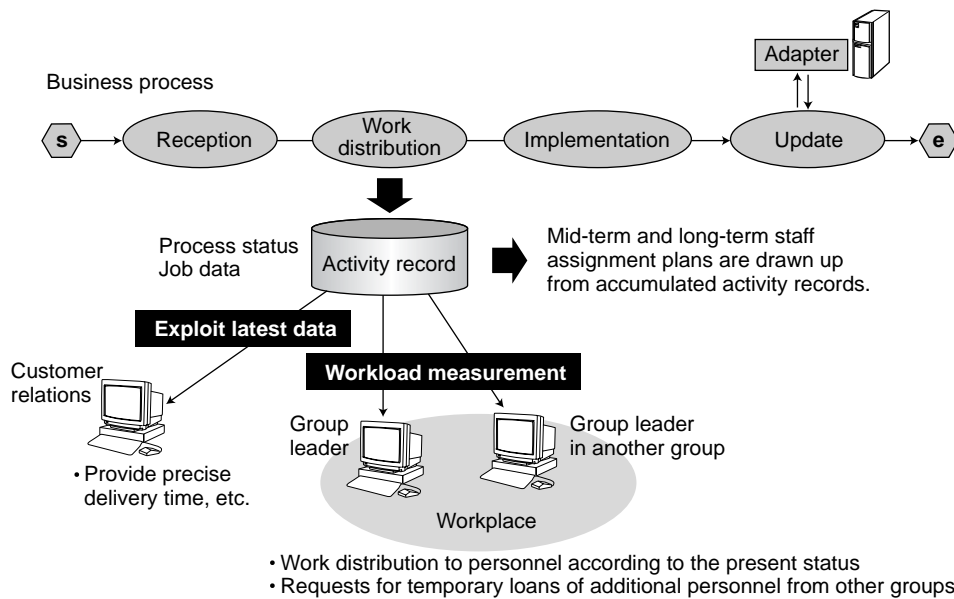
Adapter

Business process

s

Reception

Work distribution

Implementation

Update

e

Process status
Job data

Activity record

Mid-term and long-term staff assignment plans are drawn up from accumulated activity records.

Exploit latest data

Customer relations

Workload measurement

Group leader

Group leader in another group

• Provide precise delivery time, etc.

Workplace

• Work distribution to personnel according to the present status
• Requests for temporary loans of additional personnel from other groups